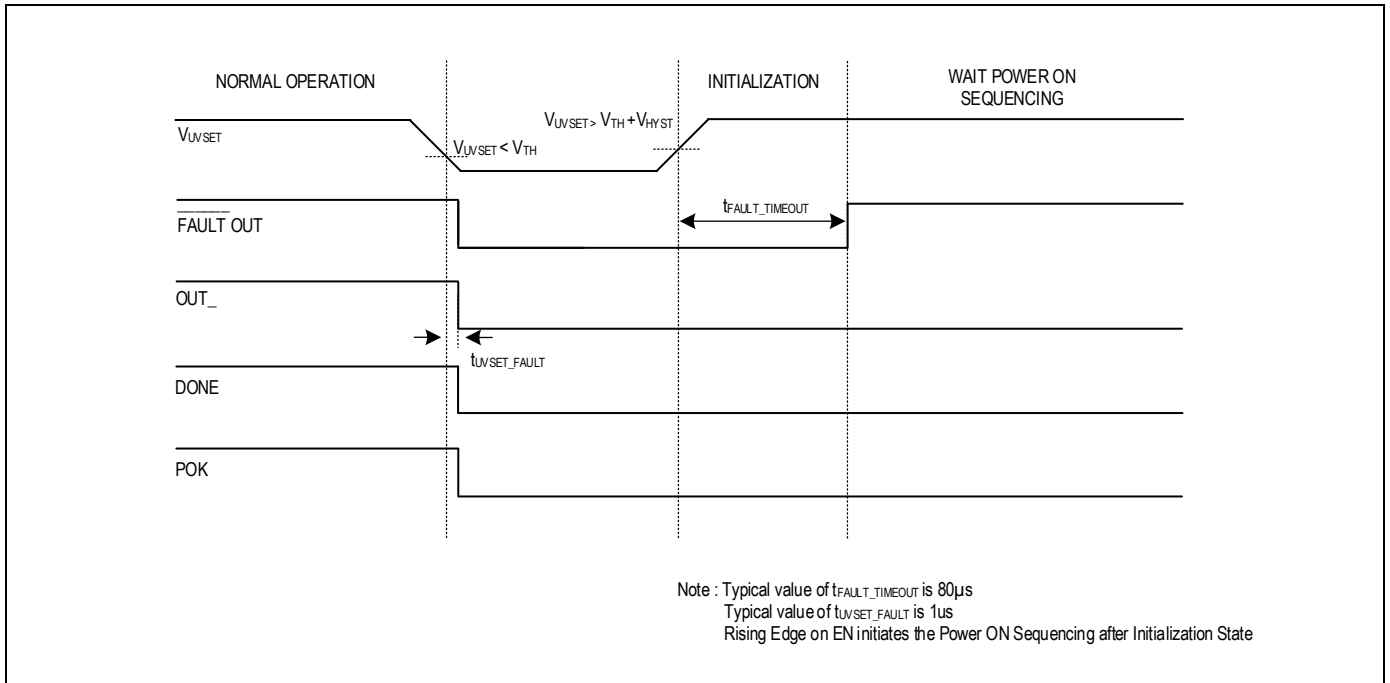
NORMAL OPERATION

INITIALIZATION

WAIT POWER ON SEQUENCING

$V_{UVSET}$

$V_{UVSET} < V_{TH}$

$V_{UVSET} > V_{TH} + V_{HYST}$

$\overline{FAULT}$ OUT

$t_{FAULT\_TIMEOUT}$

OUT_

$t_{UVSET\_FAULT}$

DONE

POK

Note : Typical value of $t_{FAULT\_TIMEOUT}$ is 80µs
Typical value of $t_{UVSET\_FAULT}$ is 1us
Rising Edge on EN initiates the Power ON Sequencing after Initialization State